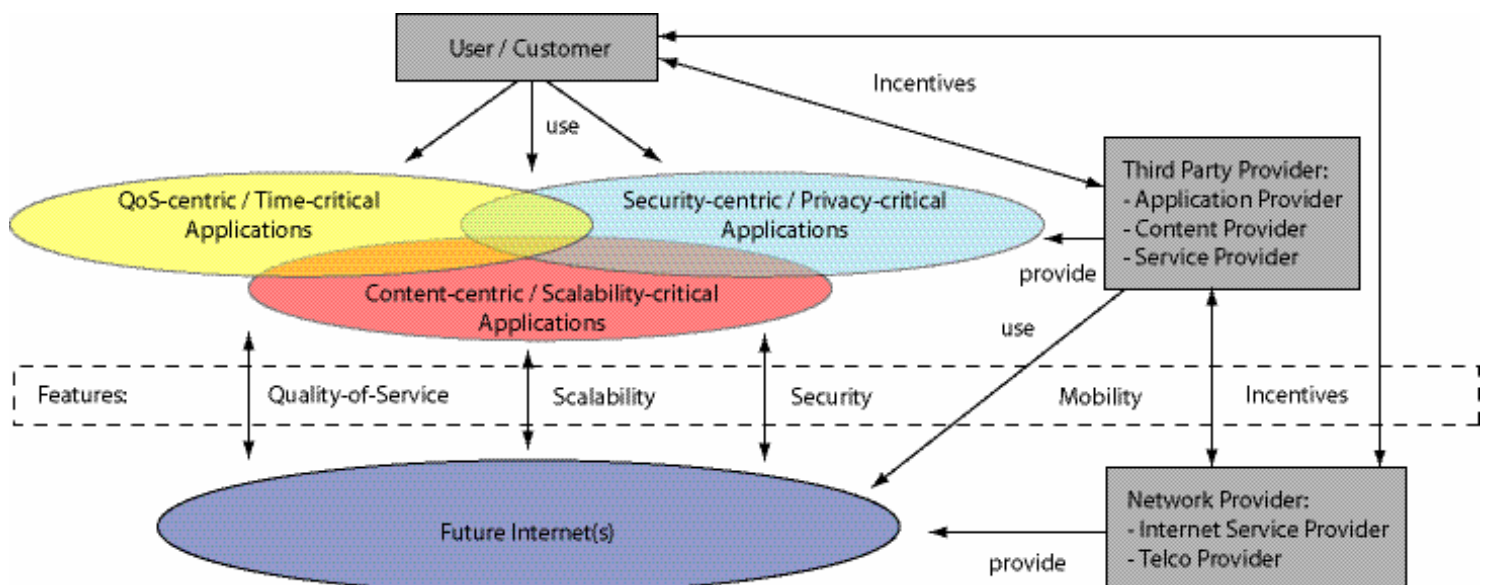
User / Customer

Incentives

use

Third Party Provider:
- Application Provider
- Content Provider
- Service Provider

QoS-centric / Time-critical Applications

Security-centric / Privacy-critical Applications

provide

Content-centric / Scalability-critical Applications

use

Features: Quality-of-Service Scalability Security Mobility Incentives

Network Provider:
- Internet Service Provider
- Telco Provider

Future Internet(s)

provide